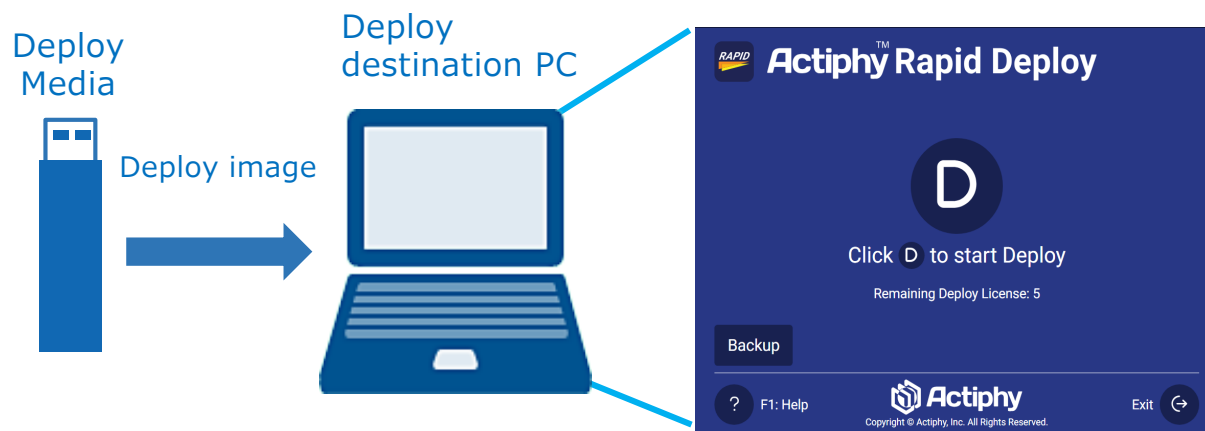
Deploy Media

Deploy image

Deploy destination PC

RAPID

Actiphy™ Rapid Deploy

D

Click D to start Deploy

Remaining Deploy License: 5

Backup

? F1: Help

Actiphy

Copyright © Actiphy, Inc. All Rights Reserved.

Exit